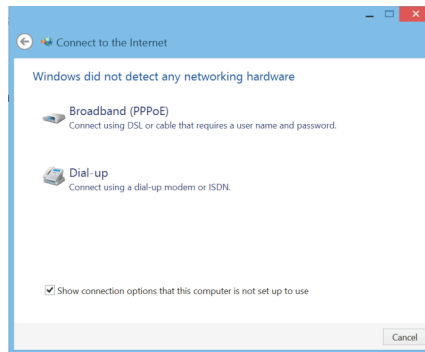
Connect to the Internet

Windows did not detect any networking hardware

Broadband (PPPoE)
Connect using DSL or cable that requires a user name and password.

Dial-up
Connect using a dial-up modem or ISDN.

Show connection options that this computer is not set up to use

Cancel